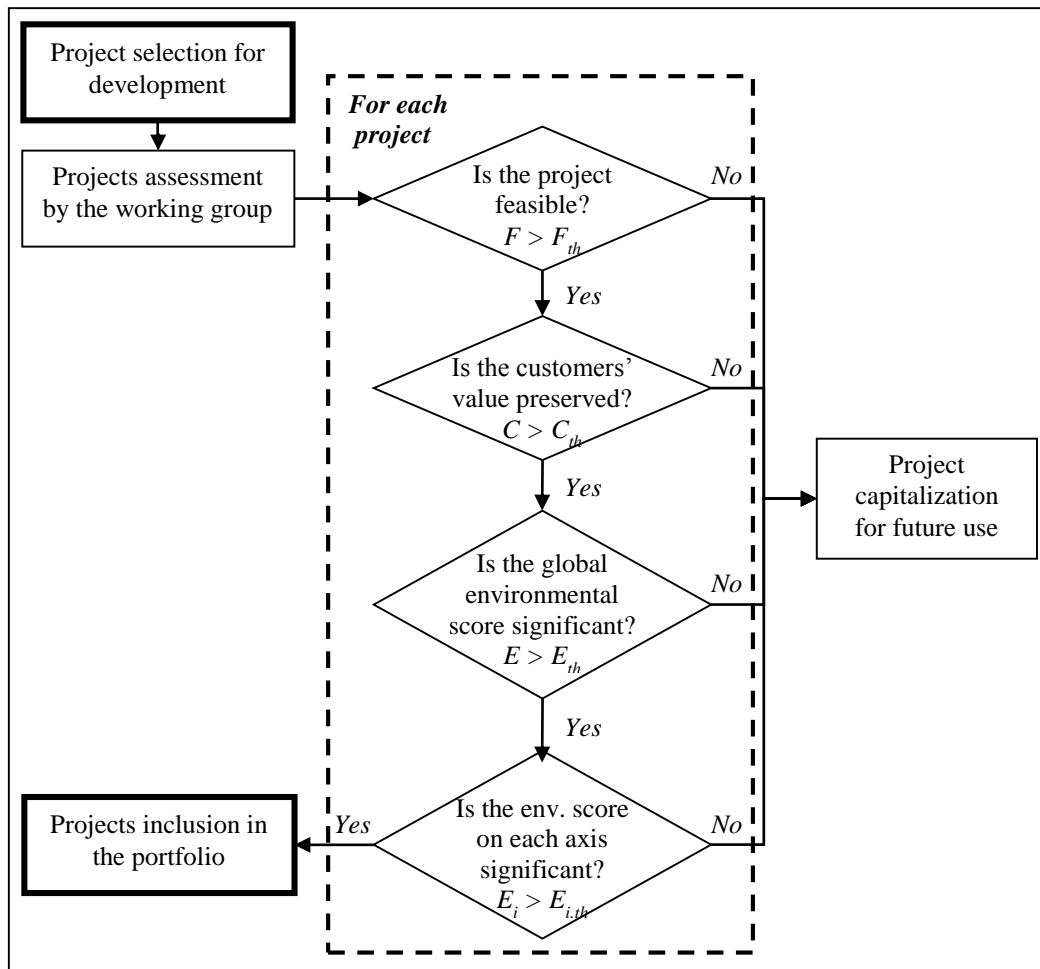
Project selection for development

Projects assessment by the working group

*For each project*

Is the project feasible? $F > F_{th}$

*No*

*Yes*

Is the customers' value preserved? $C > C_{th}$

*No*

*Yes*

Project capitalization for future use

Is the global environmental score significant? $E > E_{th}$

*No*

*Yes*

Projects inclusion in the portfolio

*Yes*

Is the env. score on each axis significant? $E_i > E_{i.th}$

*No*